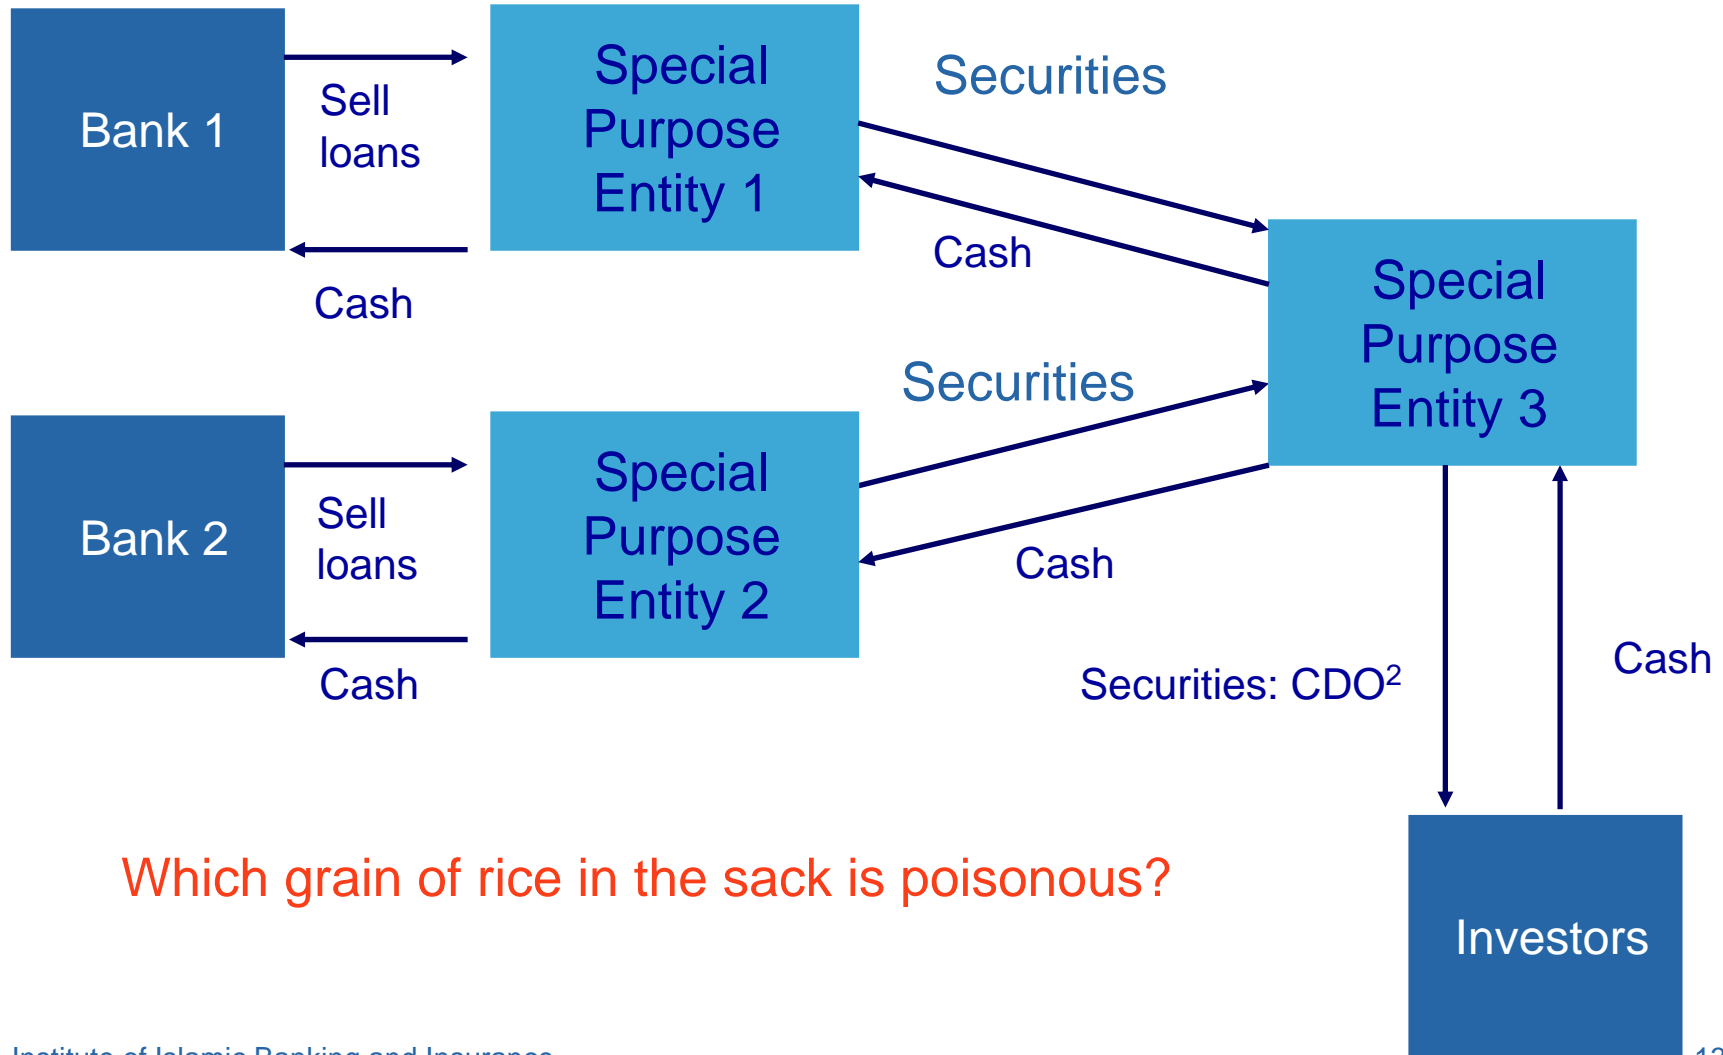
Bank 1

Sell loans

Cash

Special Purpose Entity 1

Securities

Cash

Special Purpose Entity 3

Securities

Bank 2

Sell loans

Cash

Special Purpose Entity 2

Cash

Securities: CDO$^2$

Cash

Which grain of rice in the sack is poisonous?

Investors

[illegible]